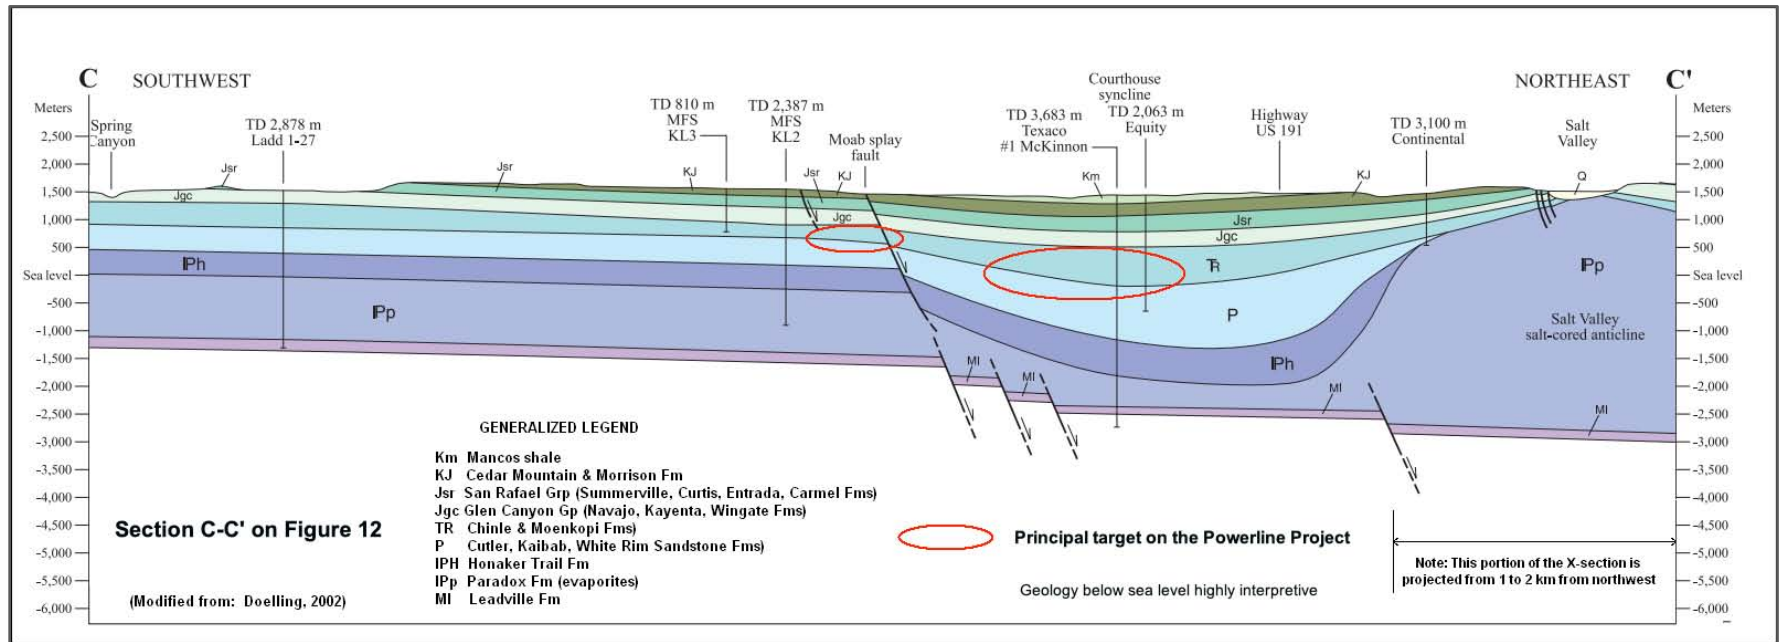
C SOUTHWEST

NORTHEAST C'

Meters

2,500
2,000
1,500
1,000
500
Sea level
-500
-1,000
-1,500
-2,000
-2,500
-3,000
-3,500
-4,000
-4,500
-5,000
-5,500
-6,000

Meters

2,500
2,000
1,500
1,000
500
Sea level
-500
-1,000
-1,500
-2,000
-2,500
-3,000
-3,500
-4,000
-4,500
-5,000
-5,500
-6,000

Spring Canyon

TD 2,878 m Ladd 1-27

TD 810 m MFS KL3

TD 2,387 m MFS KL2

Moab splay fault

Courthouse syncline

TD 3,683 m Texaco #1 McKinnon

TD 2,063 m Equity

Highway US 191

TD 3,100 m Continental

Salt Valley

Jsr

Jgc

Jsr

KJ

Jsr

KJ

Jgc

Km

KJ

Q

Jsr

Jgc

TR

IPh

IPp

P

IPp

Salt Valley salt-cored anticline

IPh

Ml

Ml

Ml

Ml

GENERALIZED LEGEND

Km Mancos shale
KJ Cedar Mountain & Morrison Fm
Jsr San Rafael Grp (Summerville, Curtis, Entrada, Carmel Fms)
Jgc Glen Canyon Gp (Navajo, Kayenta, Wingate Fms)
TR Chinle & Moenkopi Fms)
P Cutler, Kaibab, White Rim Sandstone Fms)
IPH Honaker Trail Fm
IPp Paradox Fm (evaporites)
Ml Leadville Fm

Section C-C' on Figure 12

(Modified from: Doelling, 2002)

Principal target on the Powerline Project

Geology below sea level highly interpretive

Note: This portion of the X-section is projected from 1 to 2 km from northwest